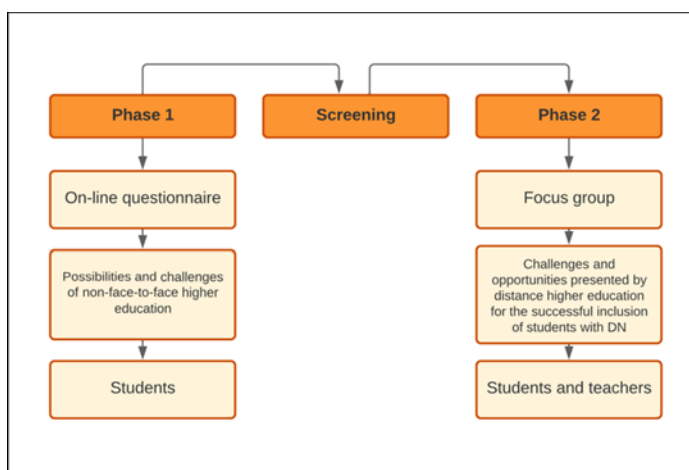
Phase 1

Screening

Phase 2

On-line questionnaire

Possibilities and challenges of non-face-to-face higher education

Students

Focus group

Challenges and opportunities presented by distance higher education for the successful inclusion of students with DN

Students and teachers